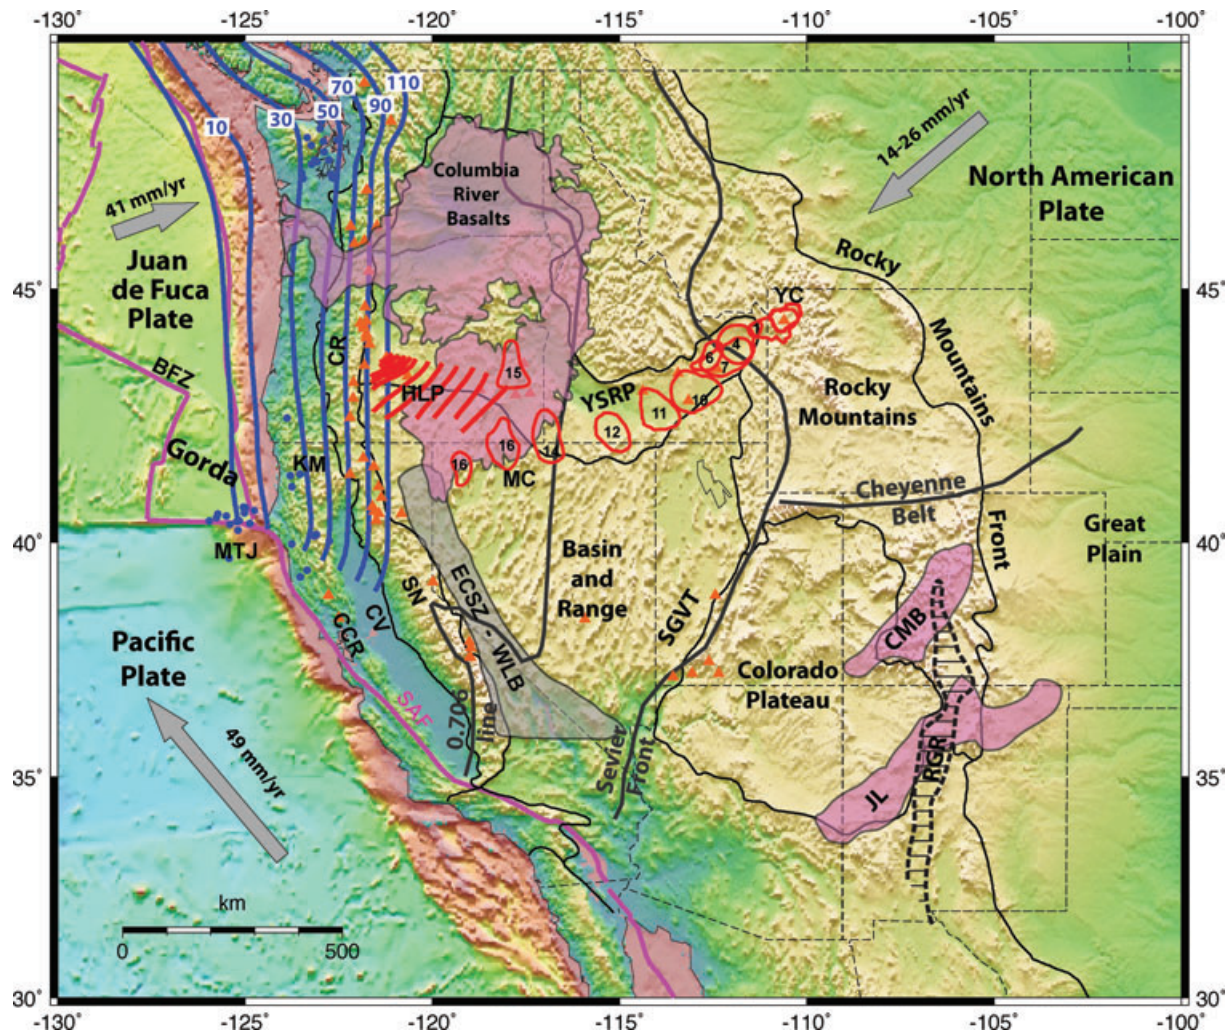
-130° -125° -120° -115° -110° -105° -100°

10 30 50 70 90 110

Columbia River Basalts

14-26 mm/yr

North American Plate

41 mm/yr

Juan de Fuca Plate

Rocky

45° 45°

YC

Mountains

BFZ

CR

HLP

15

9 4 6 7

10 11 12

YSRP

Rocky Mountains

Gorda

KM

16 14 18

MC

Cheyenne Belt

MTJ

40° 40°

Basin and Range

Front

Great Plain

SN

ECSZ - WLB

CV

CCR

SGVT

CMB

Pacific Plate

SAF

0.706 line

Colorado Plateau

49 mm/yr

Sevier Front

RGR

35° 35°

JL

km

0 500

30° 30°

-130° -125° -120° -115° -110° -105° -100°